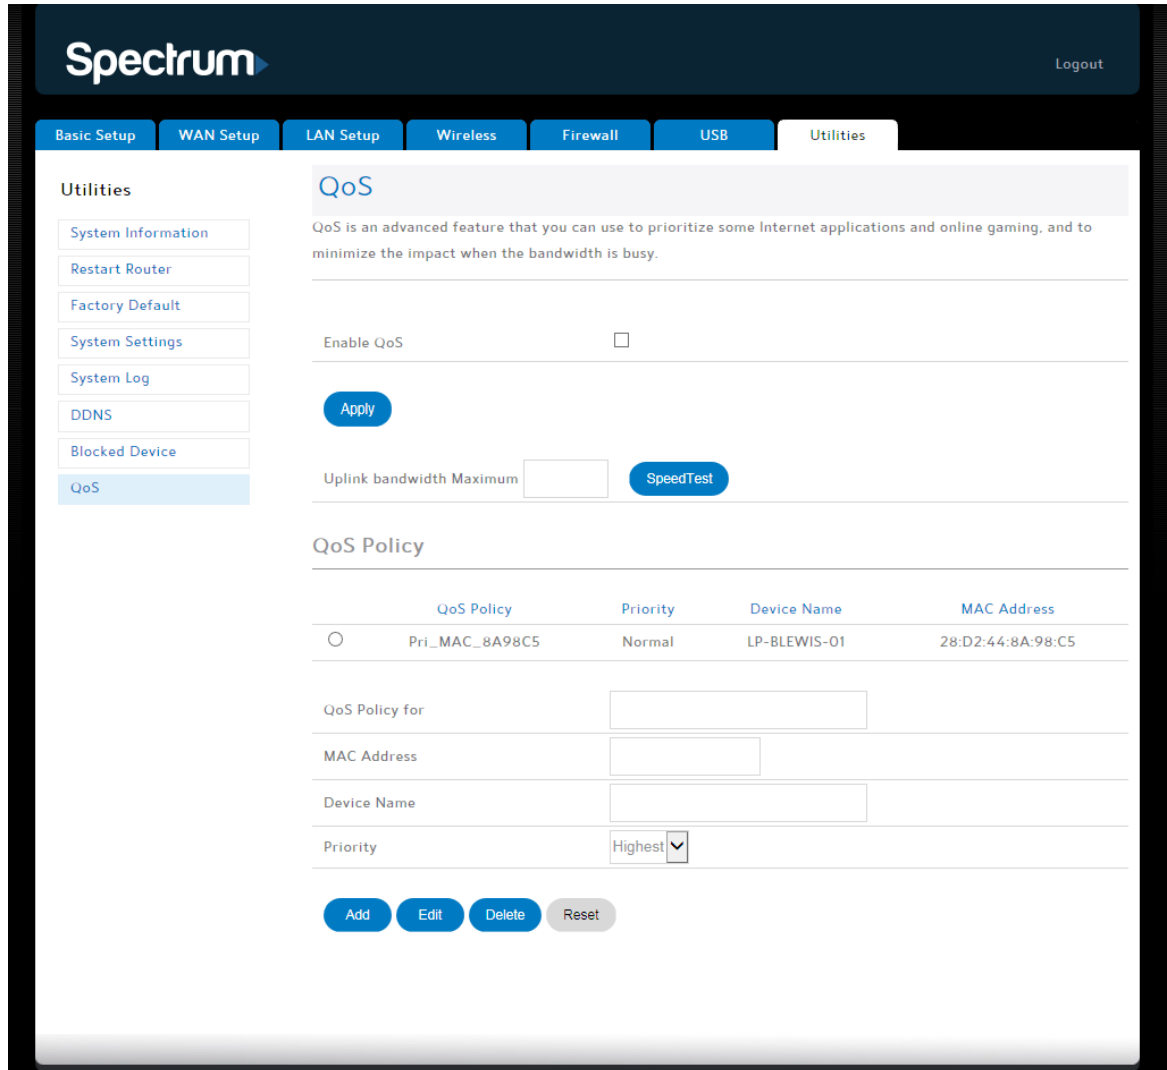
Spectrum

Logout

Basic Setup
WAN Setup
LAN Setup
Wireless
Firewall
USB
Utilities

Utilities

System Information
Restart Router
Factory Default
System Settings
System Log
DDNS
Blocked Device
QoS

QoS

QoS is an advanced feature that you can use to prioritize some Internet applications and online gaming, and to minimize the impact when the bandwidth is busy.

Enable QoS

Apply

Uplink bandwidth Maximum

SpeedTest

QoS Policy

| | QoS Policy | Priority | Device Name | MAC Address |
|---|---|---|---|---|
| | Pri_MAC_8A98C5 | Normal | LP-BLEWIS-01 | 28:D2:44:8A:98:C5 |

QoS Policy for

MAC Address

Device Name

Priority Highest

Add
Edit
Delete
Reset